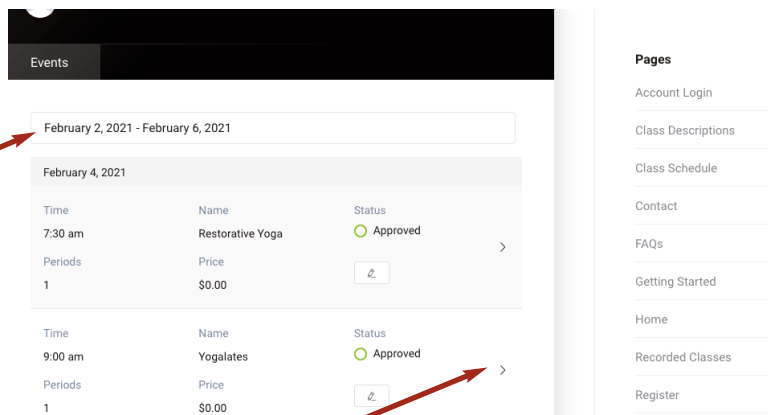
Events

February 2, 2021 - February 6, 2021

February 4, 2021

Time
7:30 am

Name
Restorative Yoga

Status
Approved

Periods
1

Price
$0.00

Time
9:00 am

Name
Yogalates

Status
Approved

Periods
1

Price
$0.00

Pages

Account Login

Class Descriptions

Class Schedule

Contact

FAQs

Getting Started

Home

Recorded Classes

Register